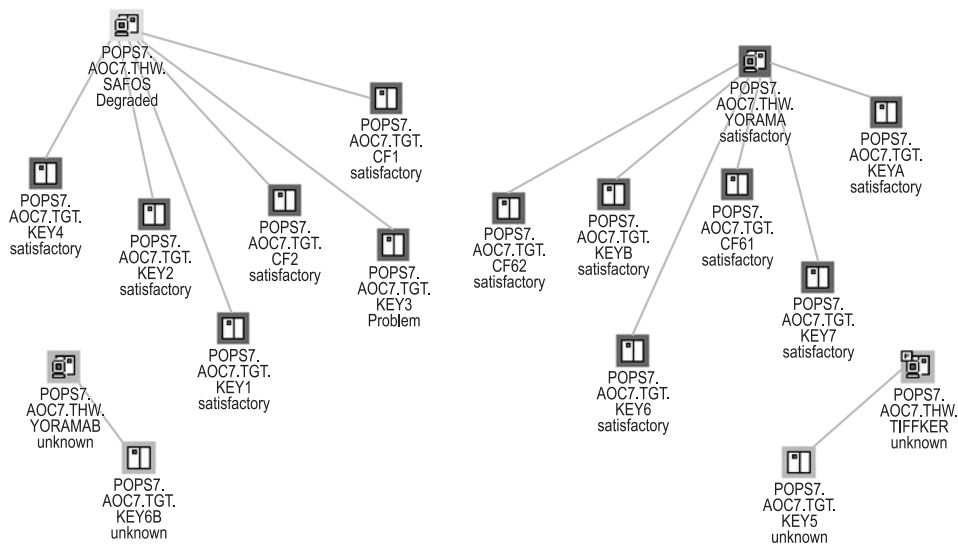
POPS7.
AOC7.THW.
SAFOS
Degraded

POPS7.
AOC7.TGT.
CF1
satisfactory

POPS7.
AOC7.TGT.
KEY4
satisfactory

POPS7.
AOC7.TGT.
KEY2
satisfactory

POPS7.
AOC7.TGT.
CF2
satisfactory

POPS7.
AOC7.TGT.
KEY3
Problem

POPS7.
AOC7.TGT.
KEY1
satisfactory

POPS7.
AOC7.THW.
YORAMAB
unknown

POPS7.
AOC7.TGT.
KEY6B
unknown

POPS7.
AOC7.THW.
YORAMA
satisfactory

POPS7.
AOC7.TGT.
KEYA
satisfactory

POPS7.
AOC7.TGT.
CF62
satisfactory

POPS7.
AOC7.TGT.
KEYB
satisfactory

POPS7.
AOC7.TGT.
CF61
satisfactory

POPS7.
AOC7.TGT.
KEY7
satisfactory

POPS7.
AOC7.TGT.
KEY6
satisfactory

POPS7.
AOC7.THW.
TIFFKER
unknown

POPS7.
AOC7.TGT.
KEY5
unknown